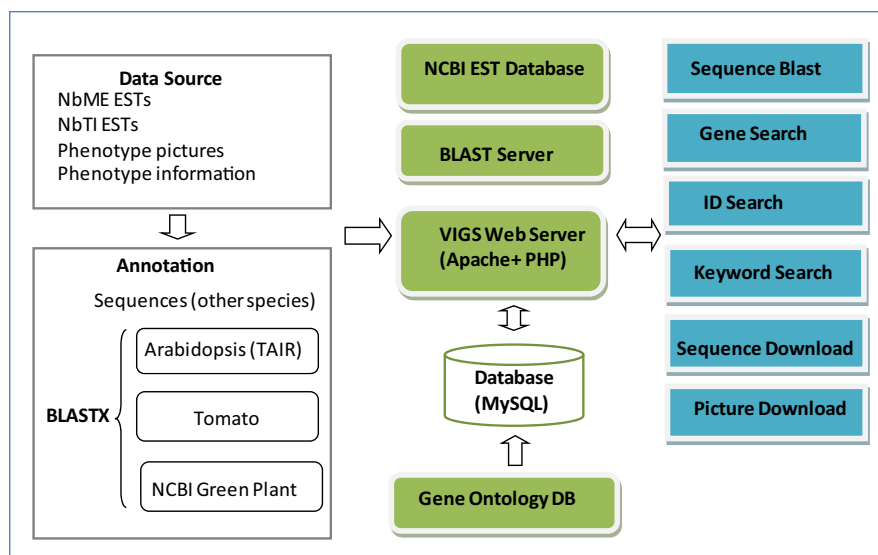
Data Source
NbME ESTs
NbTI ESTs
Phenotype pictures
Phenotype information

Annotation
Sequences (other species)
BLASTX
Arabidopsis (TAIR)
Tomato
NCBI Green Plant

NCBI EST Database
BLAST Server
VIGS Web Server
(Apache+ PHP)
Database
(MySQL)
Gene Ontology DB

Sequence Blast
Gene Search
ID Search
Keyword Search
Sequence Download
Picture Download